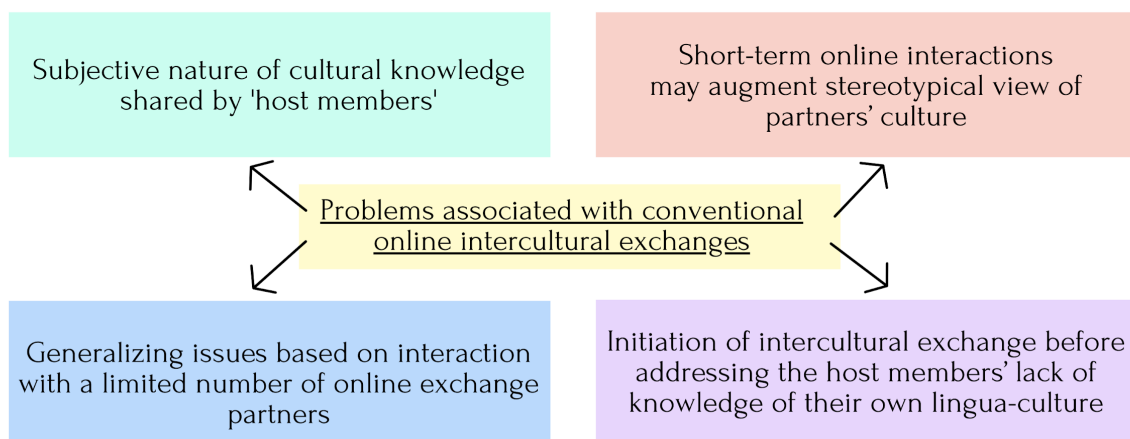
Subjective nature of cultural knowledge shared by 'host members'

Short-term online interactions may augment stereotypical view of partners' culture

Problems associated with conventional online intercultural exchanges

Generalizing issues based on interaction with a limited number of online exchange partners

Initiation of intercultural exchange before addressing the host members' lack of knowledge of their own lingua-culture